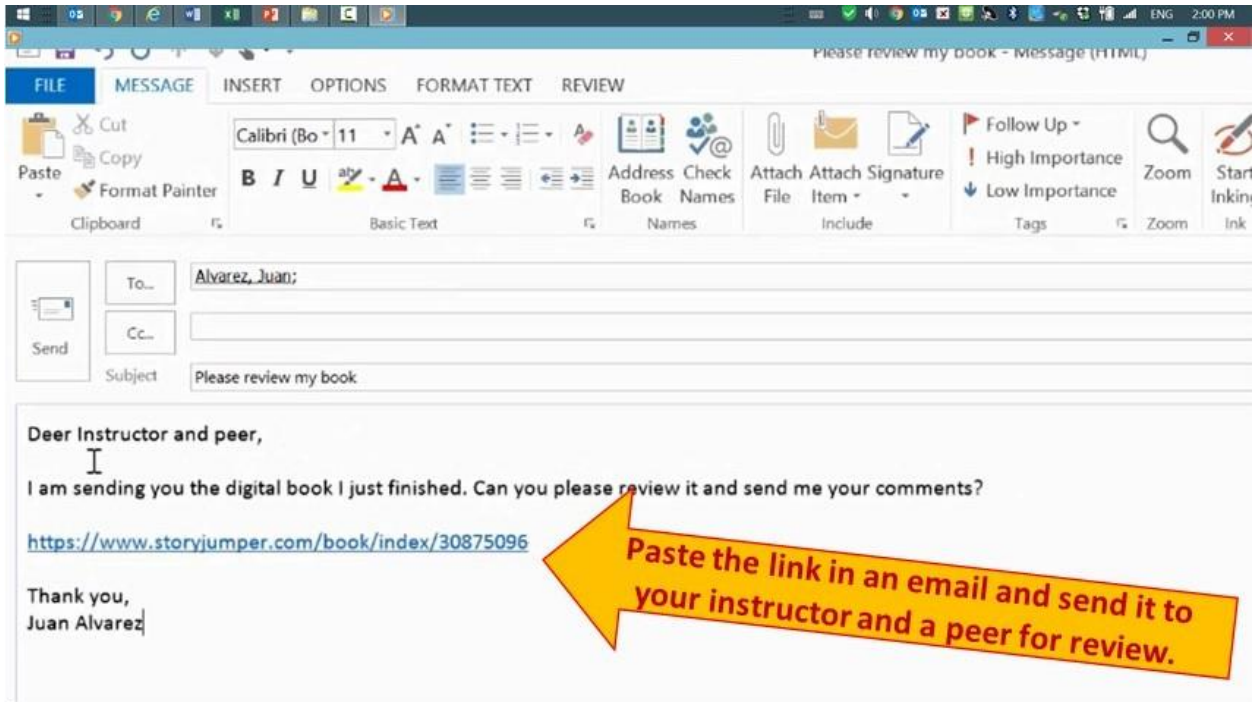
ENG 2:00 PM

Please review my book - Message (HTML)

FILE MESSAGE INSERT OPTIONS FORMAT TEXT REVIEW

Paste
Cut
Copy
Format Painter
Clipboard

Calibri (Bo 11 A A
B I U
Basic Text

Address Book
Check Names
Names

Attach File
Attach Item
Signature
Include

Follow Up
High Importance
Low Importance
Tags

Zoom
Zoom

Start Inking
Ink

Send
To...
Cc...
Subject

Alvarez, Juan;

Please review my book

Deer Instructor and peer,

I am sending you the digital book I just finished. Can you please review it and send me your comments?

https://www.storyjumper.com/book/index/30875096

Thank you,
Juan Alvarez

Paste the link in an email and send it to your instructor and a peer for review.